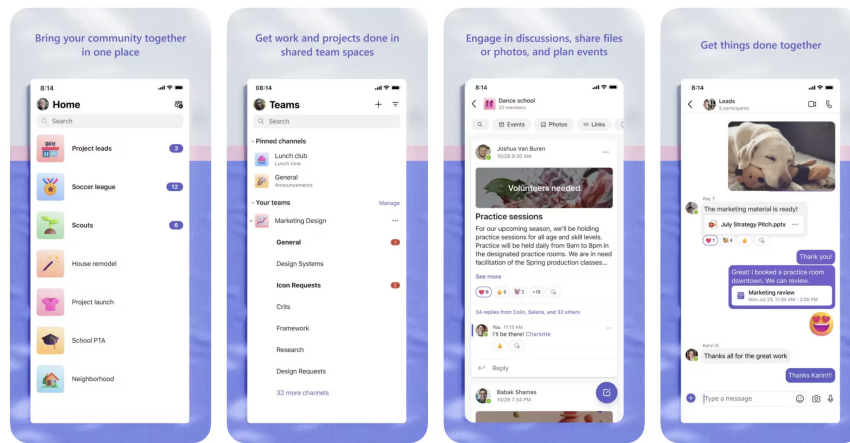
Bring your community together in one place

8:14

Home

Search

Project leads 3

Soccer league 12

Scouts 6

House remodel

Project launch

School PTA

Neighborhood

Get work and projects done in shared team spaces

08:14

Teams

Search

Pinned channels

Lunch club
Lunch time

General
Announcements

Your teams Manage

Marketing Design

General 1

Design Systems

Icon Requests 2

Crits

Framework

Research

Design Requests

32 more channels

Engage in discussions, share files or photos, and plan events

8:14

Dance school
32 members

Events Photos Links

Joshua Van Buren
10/28 9:30 PM

Volunteers needed

Practice sessions

For our upcoming season, we'll be holding practice sessions for all age and skill levels. Practice will be held daily from 9am to 8pm in the designated practice rooms. We are in need facilitation of the Spring production classes...

See more

3 8 5 +19

24 replies from Colin, Selena, and 32 others

You 11:15 AM
I'll be there! Charlotte

Reply

Babak Shamas
10/28 10:30 PM

Get things done together

8:14

Leads
5 participants

Ray T.

The marketing material is ready!

July Strategy Pitch.pptx

2 4

Thank you!

Great! I booked a practice room downtown. We can review.

Marketing review
Mon Jul 23, 11:30 AM - 12:30 PM

Karin B.

Thanks all for the great work

Thanks Karin!!

Type a message